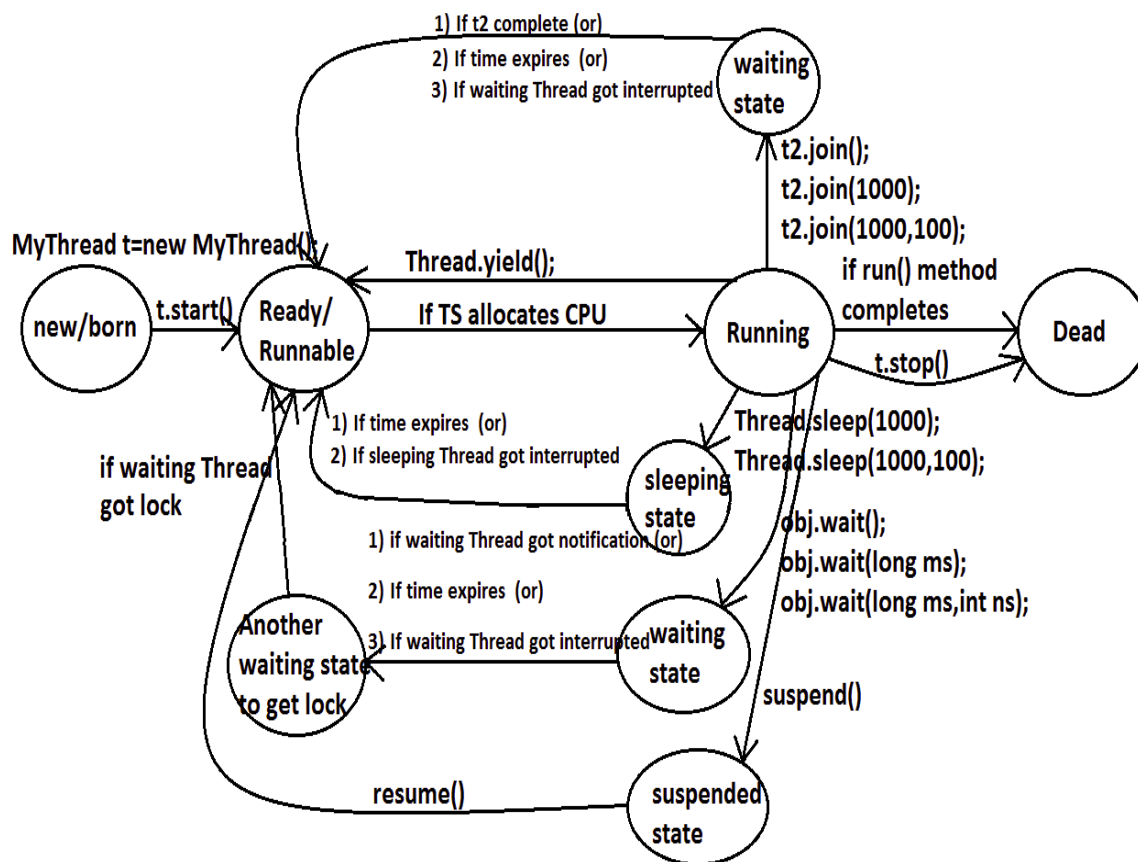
1) If t2 complete (or)
2) If time expires (or)
3) If waiting Thread got interrupted

waiting state

t2.join();
t2.join(1000);
t2.join(1000,100);

MyThread t=new MyThread();

Thread.yield();

if run() method completes

new/born

t.start()

Ready/ Runnable

If TS allocates CPU

Running

Dead

t.stop()

1) If time expires (or)
2) If sleeping Thread got interrupted

Thread.sleep(1000);
Thread.sleep(1000,100);

if waiting Thread got lock

sleeping state

1) if waiting Thread got notification (or)
2) If time expires (or)
3) If waiting Thread got interrupted

obj.wait();
obj.wait(long ms);
obj.wait(long ms,int ns);

Another waiting state to get lock

waiting state

suspend()

resume()

suspended state